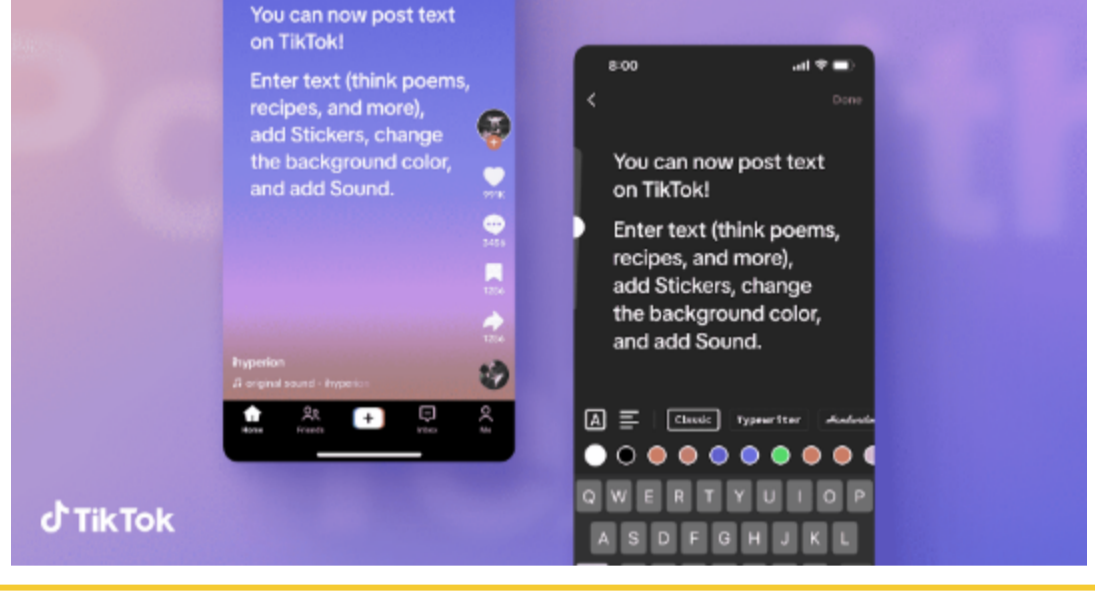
You can now post text on TikTok!

Enter text (think poems, recipes, and more), add Stickers, change the background color, and add Sound.

991K

3456

1256

1256

ihyperion

original sound - ihyperion

Home

Friends

+

Inbox

Me

8:00

Done

You can now post text on TikTok!

Enter text (think poems, recipes, and more), add Stickers, change the background color, and add Sound.

A

Classic

Typewriter

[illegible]

Q W E R T Y U I O P

A S D F G H J K L

TikTok